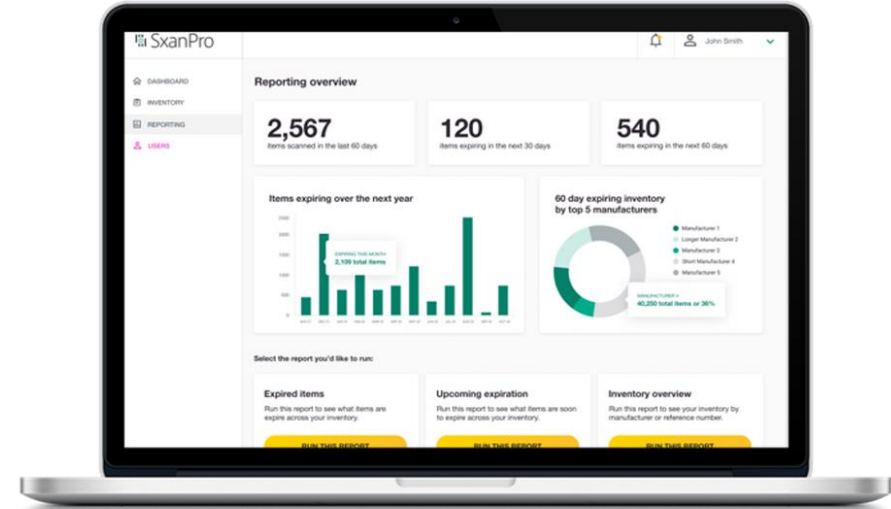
SxanPro

John Smith

DASHBOARD
INVENTORY
REPORTING
USERS

Reporting overview

2,567
items scanned in the last 60 days

120
items expiring in the next 30 days

540
items expiring in the next 60 days

Items expiring over the next year

EXPIRING THIS MONTH
2,109 total items

60 day expiring inventory by top 5 manufacturers

Manufacturer 1
Longer Manufacturer 2
Manufacturer 3
Short Manufacturer 4
Manufacturer 5

MANUFACTURER 4
40,250 total items or 36%

Select the report you'd like to run:

Expired items
Run this report to see what items are expire across your inventory.
RUN THIS REPORT

Upcoming expiration
Run this report to see what items are soon to expire across your inventory.
RUN THIS REPORT

Inventory overview
Run this report to see your inventory by manufacturer or reference number.
RUN THIS REPORT